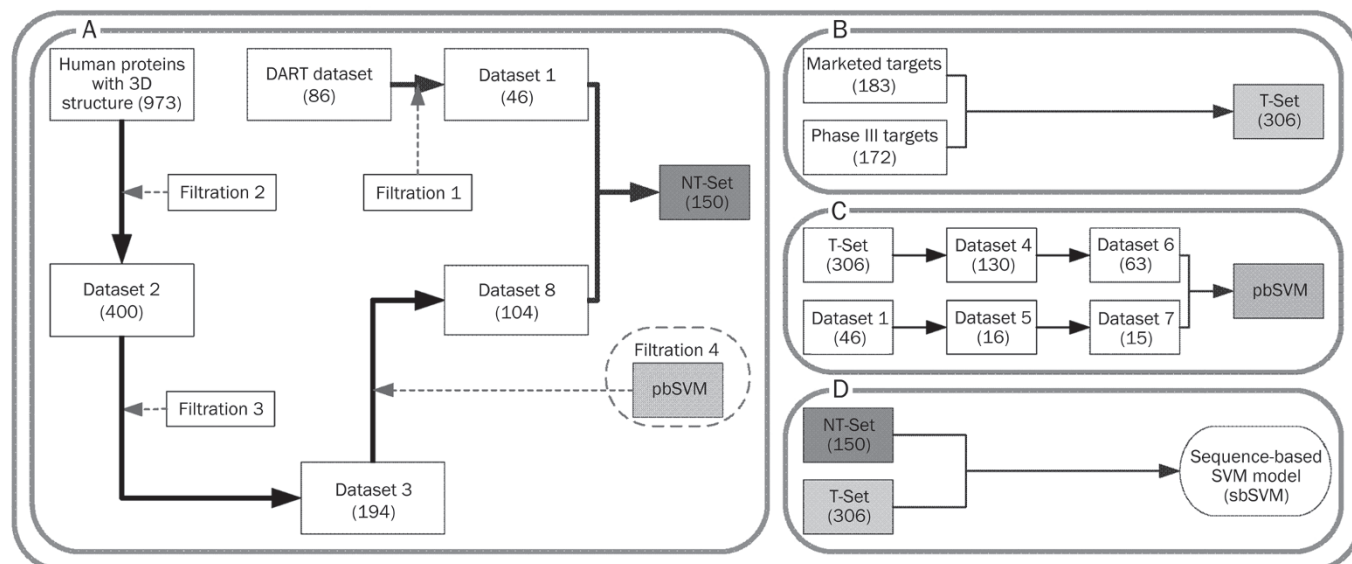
A

Human proteins with 3D structure (973)

DART dataset (86)

Dataset 1 (46)

Filtration 2

Filtration 1

NT-Set (150)

Dataset 2 (400)

Dataset 8 (104)

Filtration 4

pbSVM

Filtration 3

Dataset 3 (194)

B

Marketed targets (183)

Phase III targets (172)

T-Set (306)

C

T-Set (306)

Dataset 4 (130)

Dataset 6 (63)

pbSVM

Dataset 1 (46)

Dataset 5 (16)

Dataset 7 (15)

D

NT-Set (150)

T-Set (306)

Sequence-based SVM model (sbSVM)